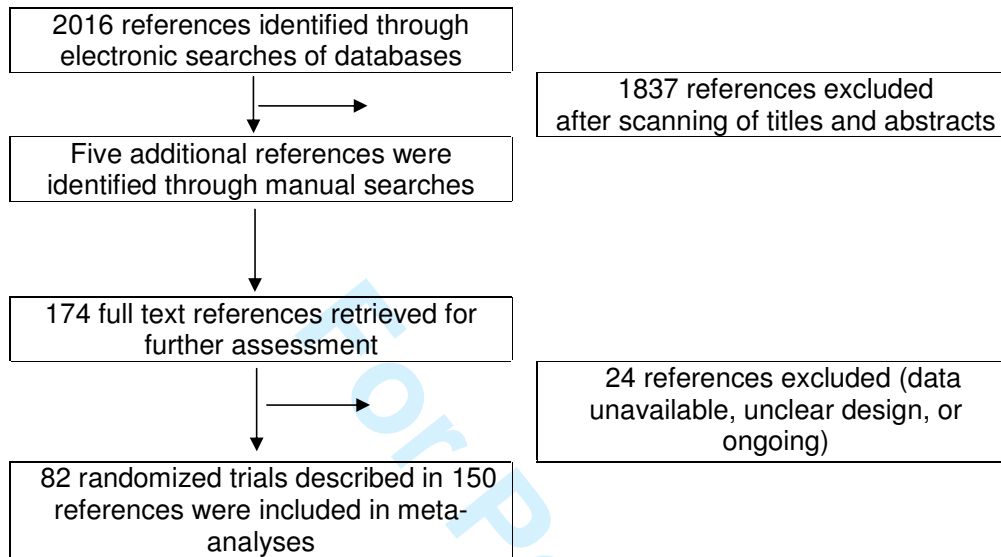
2016 references identified through electronic searches of databases

1837 references excluded after scanning of titles and abstracts

Five additional references were identified through manual searches

174 full text references retrieved for further assessment

24 references excluded (data unavailable, unclear design, or ongoing)

82 randomized trials described in 150 references were included in meta-analyses

For P